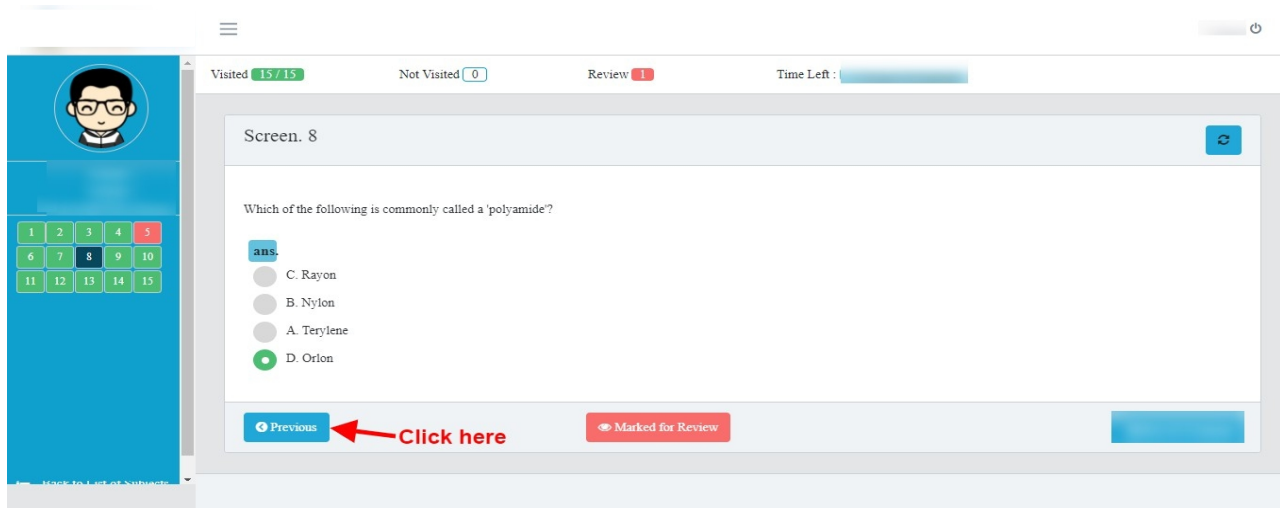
| 1 | 2 | 3 | 4 | 5 |
|---|---|---|---|---|
| 6 | 7 | 8 | 9 | 10 |
| 11 | 12 | 13 | 14 | 15 |

Back to List of Subjects

Visited 15 / 15 Not Visited 0 Review 1 Time Left : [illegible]

Screen. 8

Which of the following is commonly called a 'polyamide'?

ans.

C. Rayon

B. Nylon

A. Terylene

D. Orlon

Previous

Click here

Marked for Review